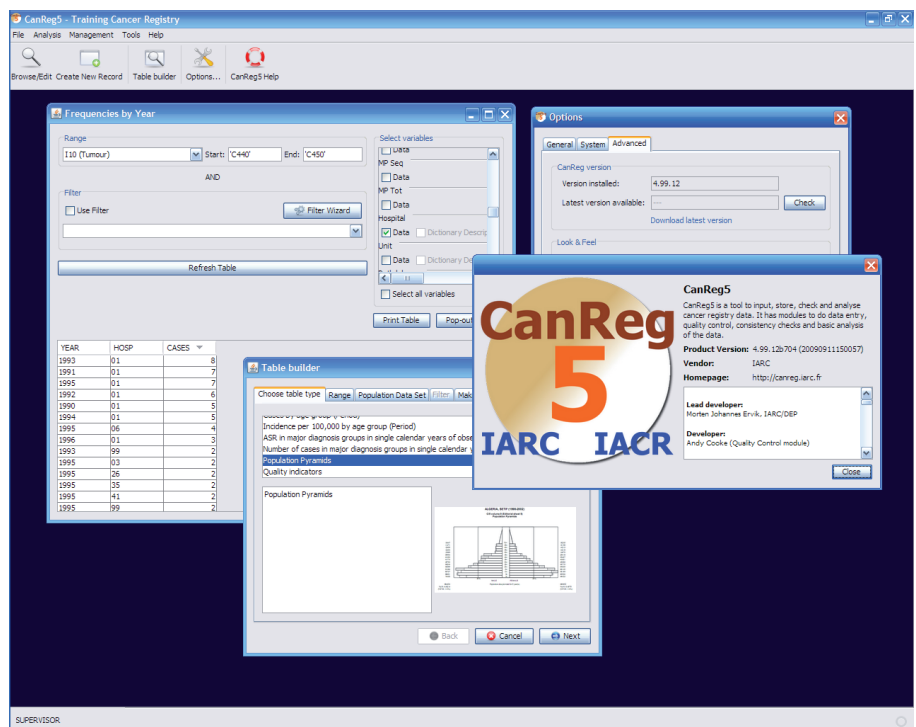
CanReg5 - Training Cancer Registry

File Analysis Management Tools Help

Browse/Edit Create New Record Table builder Options... CanReg5 Help

Frequencies by Year

Range

I10 (Tumour) Start: 'C440' End: 'C450'

AND

Filter

Use Filter Filter Wizard

Refresh Table

Select variables

Data

MP Seq

Data

MP Tot

Data

Hospital

Data Dictionary Descrip

Unit

Data Dictionary De

Select all variables

Print Table Pop-out

| YEAR | HOSP | CASES |
|---|---|---|
| 1993 | 01 | 8 |
| 1991 | 01 | 7 |
| 1995 | 01 | 7 |
| 1992 | 01 | 6 |
| 1990 | 01 | 5 |
| 1994 | 01 | 5 |
| 1995 | 06 | 4 |
| 1996 | 01 | 3 |
| 1993 | 99 | 2 |
| 1995 | 03 | 2 |
| 1995 | 26 | 2 |
| 1995 | 35 | 2 |
| 1995 | 41 | 2 |
| 1995 | 99 | 2 |

Table builder

Choose table type Range Population Data Set Filter Mak

Incidence per 100,000 by age group (Period)

ASR in major diagnosis groups in single calendar years of obse

Number of cases in major diagnosis groups in single calendar y

Population Pyramids

Quality indicators

Population Pyramids

Back Cancel Next

Options

General System Advanced

CanReg version

Version installed: 4.99.12

Latest version available: ---

Check

Download latest version

Look & Feel

CanReg 5

IARC IACR

CanReg5

CanReg5 is a tool to input, store, check and analyse cancer registry data. It has modules to do data entry, quality control, consistency checks and basic analysis of the data.

Product Version: 4.99.12b704 (20090911150057)

Vendor: IARC

Homepage: http://canreg.iarc.fr

Lead developer:
Morten Johannes Ervik, IARC/DEP

Developer:
Andy Cooke (Quality Control module)

Close

SUPERVISOR